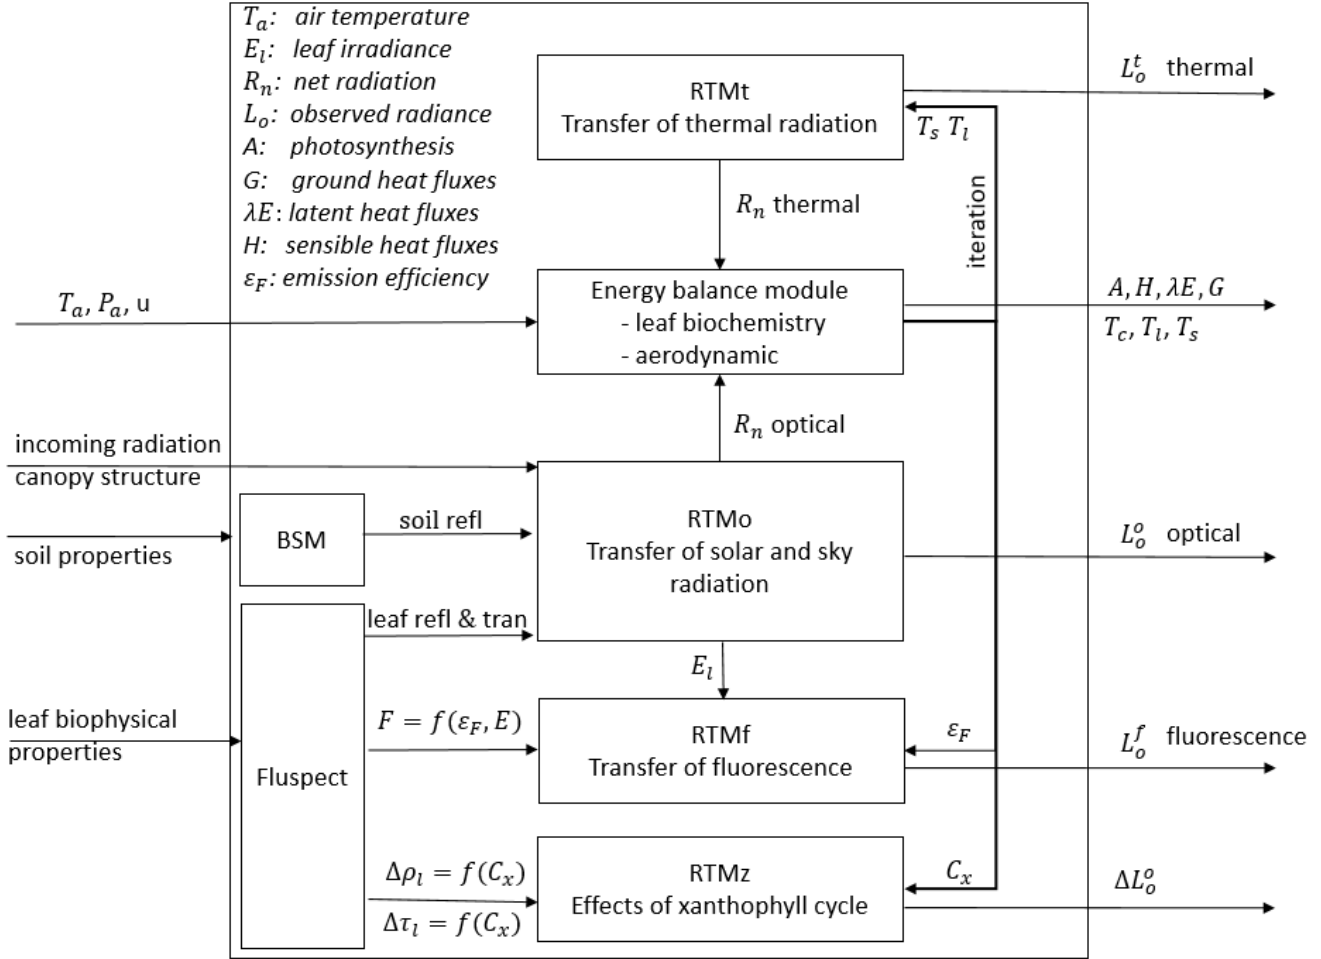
$T_a$: air temperature
$E_l$: leaf irradiance
$R_n$: net radiation
$L_o$: observed radiance
$A$: photosynthesis
$G$: ground heat fluxes
$\lambda E$: latent heat fluxes
$H$: sensible heat fluxes
$\varepsilon_F$: emission efficiency

RTMt
Transfer of thermal radiation

$L_o^t$ thermal

$T_s$ $T_l$

iteration

$R_n$ thermal

$T_a$, $P_a$, u

Energy balance module
- leaf biochemistry
- aerodynamic

$A, H, \lambda E, G$
$T_c, T_l, T_s$

$R_n$ optical

incoming radiation
canopy structure

BSM

soil refl

soil properties

RTMo
Transfer of solar and sky radiation

$L_o^o$ optical

Fluspect

leaf refl & tran

$E_l$

leaf biophysical properties

$F = f(\varepsilon_F, E)$

RTMf
Transfer of fluorescence

$\varepsilon_F$

$L_o^f$ fluorescence

$\Delta\rho_l = f(C_x)$
$\Delta\tau_l = f(C_x)$

RTMz
Effects of xanthophyll cycle

$C_x$

$\Delta L_o^o$